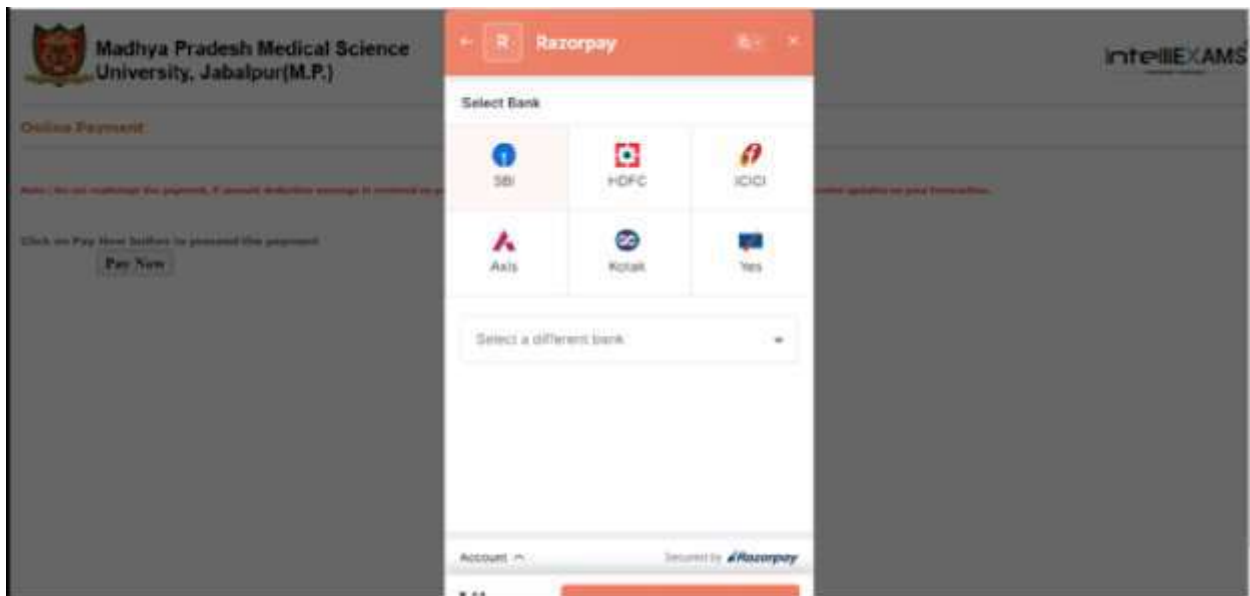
Madhya Pradesh Medical Science University, Jabalpur(M.P.)

intelliEXAMS

Online Payment

Note : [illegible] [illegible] updates on your transaction.

Click on Pay Now button to proceed the payment

Pay Now

R Razorpay

Select Bank

SBI

HDFC

ICICI

Axis

Kotak

Yes

Select a different bank

Account

Secured by Razorpay